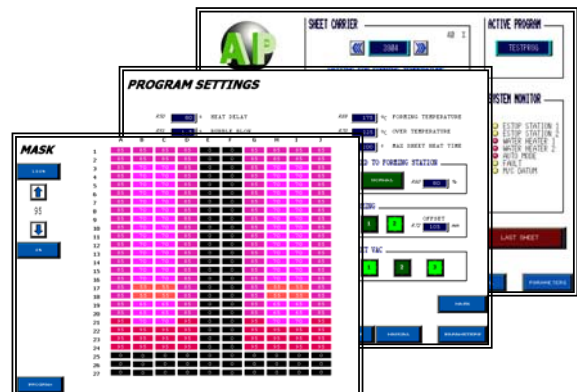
AP

SHEET CARRIER

2004

AB

ACTIVE PROGRAM

TESTPROG

SYSTEM MONITOR

ESTOP STATION 1
ESTOP STATION 2
WATER HEATER 1
WATER HEATER 2
AUTO MODE
FAULT
M/C DATUM

LAST SHEET

PARAMETERS

PROGRAM SETTINGS

A/U 60 s HEAT DELAY

A/U s BUBBLE BLOW

AUF 175 °C FORMING TEMPERATURE

A/U 125 °C OVER TEMPERATURE

A/U s MAX SHEET HEAT TIME

TO FORMING STATION

NORMAL

A/U 60 %

OFFSET

A/U 135 mm

VAC

MASK

LOCK

95

ON

A B C D E F G H I J

1
2
3
4
5
6
7
8
9
10
11
12
13
14
15
16
17
18
19
20
21
22
23
24
25
26
27

PROGRAM

MAIN

PARAMETERS